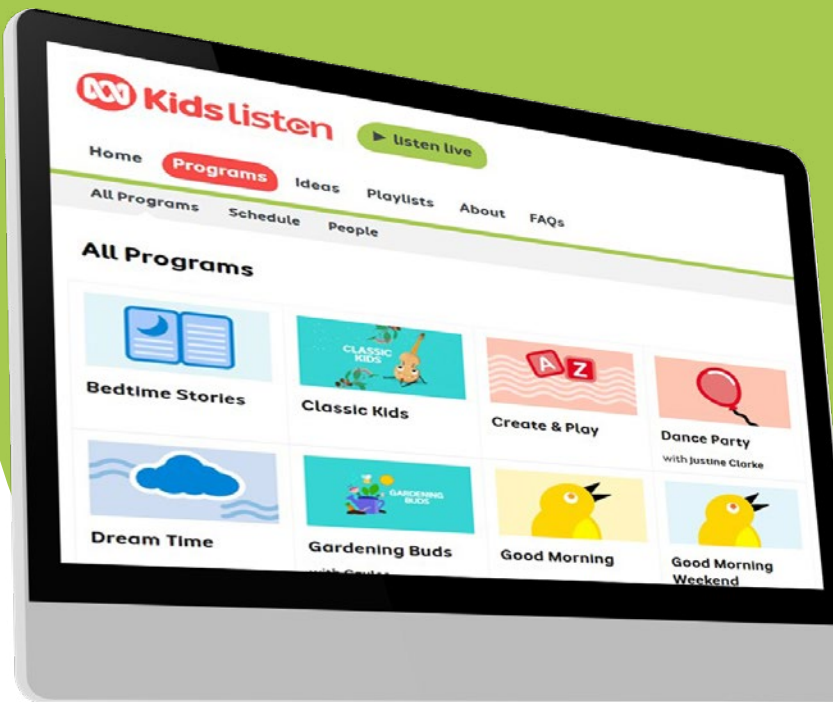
Kids listen

▶ listen live

Home
Programs
Ideas
Playlists
About
FAQs

All Programs
Schedule
People

All Programs

Bedtime Stories

CLASSIC KIDS
Classic Kids

A Z
Create & Play

Dance Party
with Justine Clarke

Dream Time

GARDENING BUDS
Gardening Buds
with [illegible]

Good Morning

Good Morning Weekend